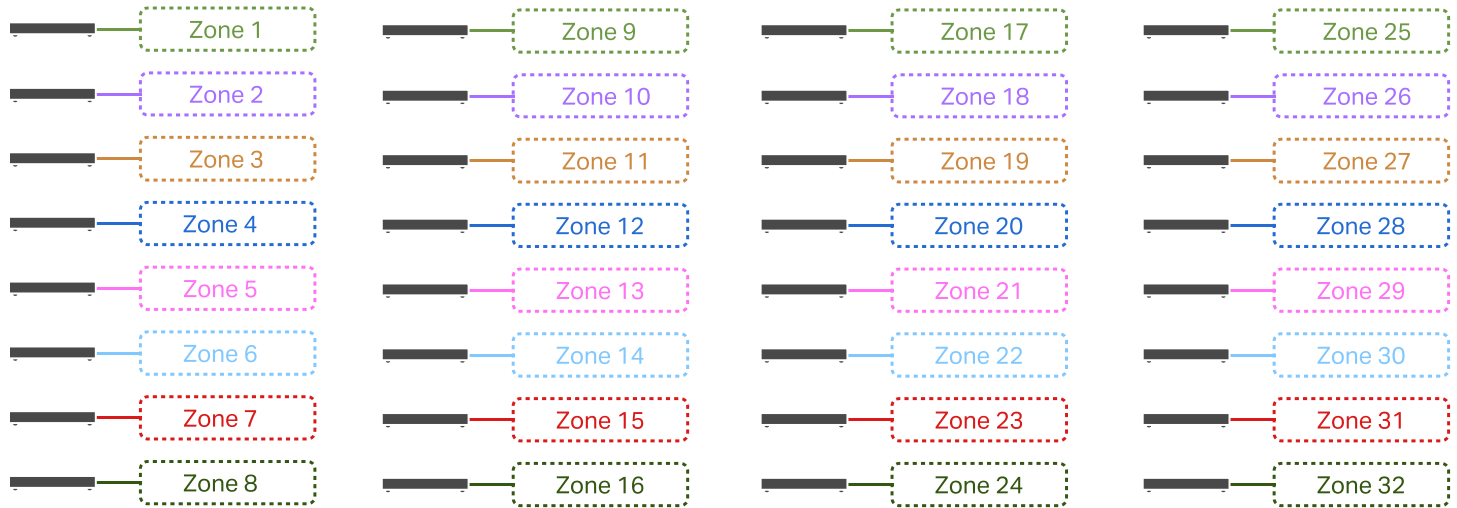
Zone 1
Zone 2
Zone 3
Zone 4
Zone 5
Zone 6
Zone 7
Zone 8

Zone 9
Zone 10
Zone 11
Zone 12
Zone 13
Zone 14
Zone 15
Zone 16

Zone 17
Zone 18
Zone 19
Zone 20
Zone 21
Zone 22
Zone 23
Zone 24

Zone 25
Zone 26
Zone 27
Zone 28
Zone 29
Zone 30
Zone 31
Zone 32